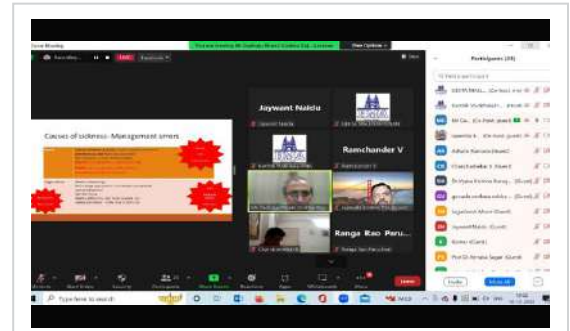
Zoom Meeting
You are viewing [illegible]'s screen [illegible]
View Options
Recording...
LIVE
Participants (35)
Causes of sickness- Management errors
Jaywant Naidu
Ramchander V
Ranga Rao Paru...
Type here to search
Leave
Invite
Mute All